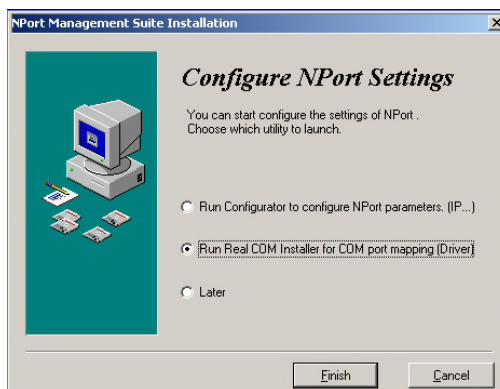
NPort Management Suite Installation

Configure NPort Settings

You can start configure the settings of NPort . Choose which utility to launch.

Run Configurator to configure NPort parameters. (IP...)

Run Real COM Installer for COM port mapping (Driver)

Later

Finish

Cancel